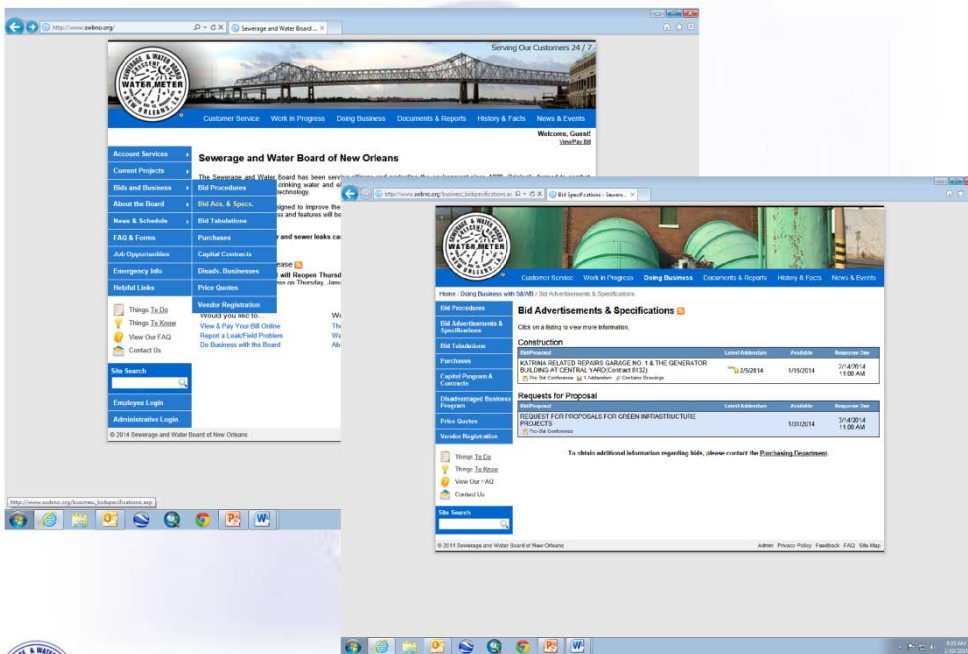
http://www.swbno.org/
Sewerage and Water Board... ×

Serving Our Customers 24 / 7

SEWERAGE & WATER BOARD
WATER METER
NEW ORLEANS

Customer Service | Work in Progress | Doing Business | Documents & Reports | History & Facts | News & Events

Welcome, Guest!
View/Pay Bill

Account Services
Current Projects
Bids and Business
About the Board
News & Schedule
FAQ & Forms
Job Opportunities
Emergency Info
Helpful Links

Bid Procedures
Bid Ads. & Specs.
Bid Tabulations
Purchases
Capital Contracts
Disadv. Businesses
Price Quotes
Vendor Registration

Sewerage and Water Board of New Orleans

The Sewerage and Water Board has been serv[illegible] drinking water and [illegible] technology.

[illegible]signed to improve the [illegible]s and features will be

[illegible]r and sewer leaks ca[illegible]

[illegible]ease
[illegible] will Reopen Thursd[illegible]
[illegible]s on Thursday, Janu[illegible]

Things To Do
Things To Know
View Our FAQ
Contact Us

Would you like to...
View & Pay Your Bill Online
Report a Leak/Field Problem
Do Business with the Board

Site Search

Employee Login
Administrative Login

© 2014 Sewerage and Water Board of New Orleans

http://www.swbno.org/business_bidspecifications.asp

http://www.swbno.org/business_bidspecifications.as
Bid Specifications - Sewera... ×

Customer Service | Work in Progress | Doing Business | Documents & Reports | History & Facts | News & Events

Home : Doing Business with S&WB : Bid Advertisements & Specifications

Bid Procedures
Bid Advertisements & Specifications
Bid Tabulations
Purchases
Capital Program & Contracts
Disadvantaged Business Program
Price Quotes
Vendor Registration

Bid Advertisements & Specifications

Click on a listing to view more information.

Construction

| Bid/Proposal | Latest Addendum | Available | Response Due |
|---|---|---|---|
| KATRINA RELATED REPAIRS GARAGE NO. 1 & THE GENERATOR BUILDING AT CENTRAL YARD(Contract 8132) Pre Bid Conference 1 Addendum Contains Drawings | 2/5/2014 | 1/15/2014 | 2/14/2014 11:00 AM |

Requests for Proposal

| Bid/Proposal | Latest Addendum | Available | Response Due |
|---|---|---|---|
| REQUEST FOR PROPOSALS FOR GREEN INFRASTRUCTURE PROJECTS Pre-Bid Conference | | 1/31/2014 | 3/14/2014 11:00 AM |

To obtain additional information regarding bids, please contact the Purchasing Department.

Things To Do
Things To Know
View Our FAQ
Contact Us

Site Search

© 2014 Sewerage and Water Board of New Orleans

Admin Privacy Policy Feedback FAQ Site Map